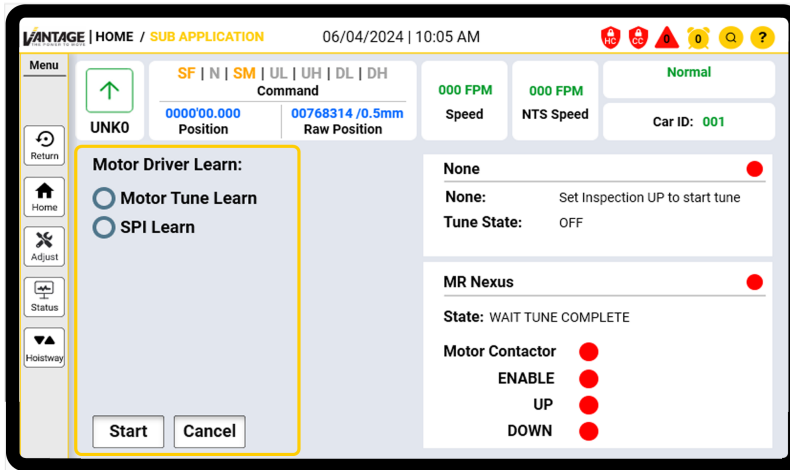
VANTAGE THE POWER TO MOVE | HOME / SUB APPLICATION 06/04/2024 | 10:05 AM HC CC 0 0 ?

Menu

Return

Home

Adjust

Status

Hoistway

UNK0

SF | N | SM | UL | UH | DL | DH
Command

0000'00.000
Position

00768314 /0.5mm
Raw Position

000 FPM
Speed

000 FPM
NTS Speed

Normal

Car ID: 001

Motor Driver Learn:

Motor Tune Learn

SPI Learn

Start

Cancel

None

None: Set Inspection UP to start tune

Tune State: OFF

MR Nexus

State: WAIT TUNE COMPLETE

Motor Contactor

ENABLE

UP

DOWN